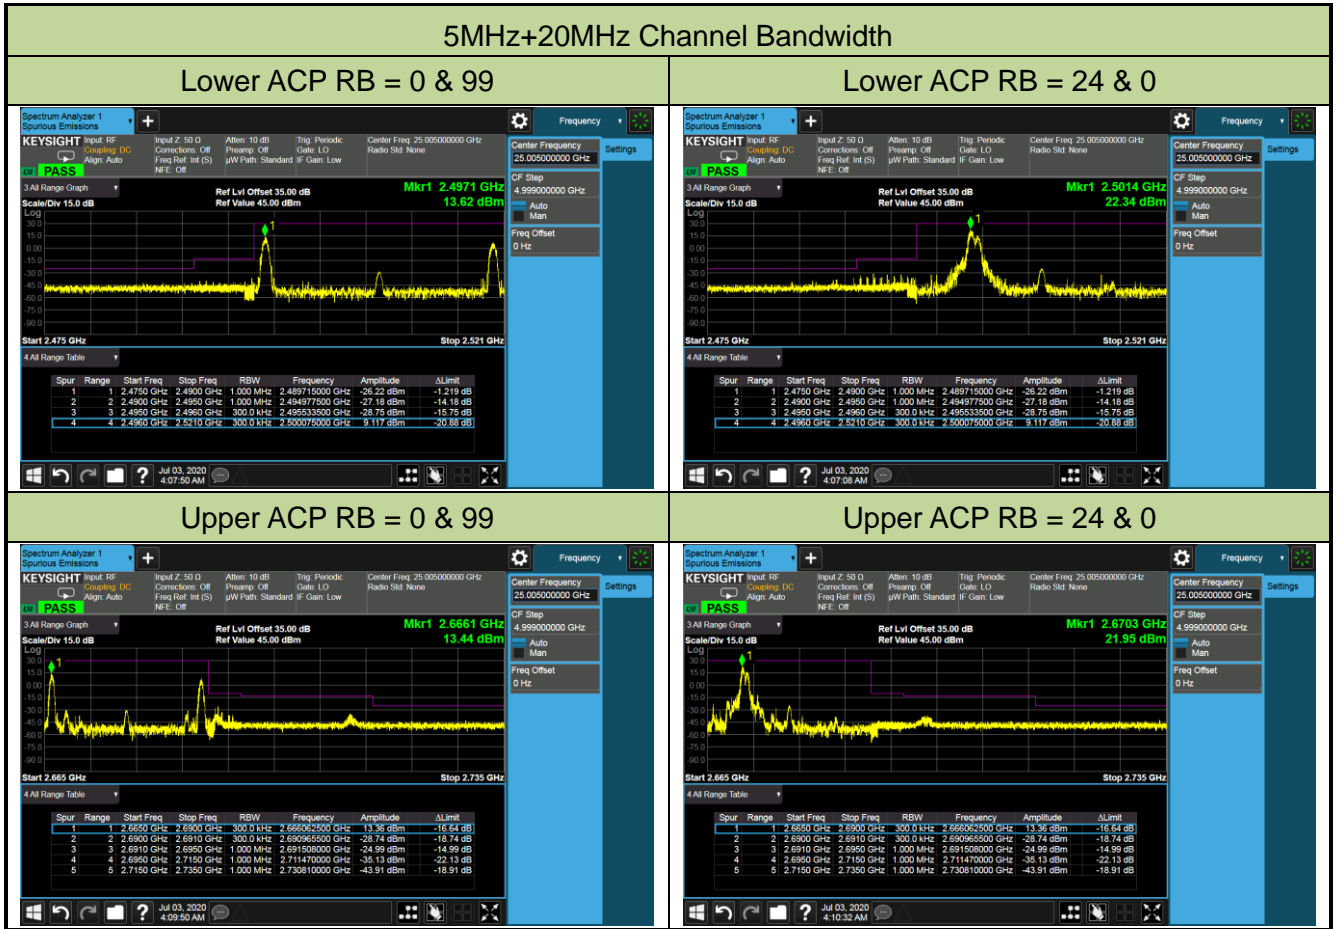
5MHz+20MHz Channel Bandwidth

Lower ACP RB = 0 & 99

Spectrum Analyzer 1
Spurious Emissions
KEYSIGHT Input: RF Coupling: DC Align: Auto
Input Z: 50 Ω Corrections: Off Freq Ref: Int (S) NFE: Off
Atten: 10 dB Preamp: Off µW Path: Standard
Trig: Periodic Gate: LO IF Gain: Low
Center Freq: 25.005000000 GHz Radio Std: None
PASS
Frequency
Center Frequency 25.005000000 GHz
Settings
CF Step 4.999000000 GHz
Auto Man
Freq Offset 0 Hz
3 All Range Graph
Scale/Div 15.0 dB
Ref Lvl Offset 35.00 dB
Ref Value 45.00 dBm
Mkr1 2.4971 GHz
13.62 dBm
Log
Start 2.475 GHz
Stop 2.521 GHz
4 All Range Table

| Spur | Range | Start Freq | Stop Freq | RBW | Frequency | Amplitude | ΔLimit |
|---|---|---|---|---|---|---|---|
| 1 | 1 | 2.4750 GHz | 2.4900 GHz | 1.000 MHz | 2.489715000 GHz | -26.22 dBm | -1.219 dB |
| 2 | 2 | 2.4900 GHz | 2.4950 GHz | 1.000 MHz | 2.494977500 GHz | -27.18 dBm | -14.18 dB |
| 3 | 3 | 2.4950 GHz | 2.4960 GHz | 300.0 kHz | 2.495533500 GHz | -28.75 dBm | -15.75 dB |
| 4 | 4 | 2.4960 GHz | 2.5210 GHz | 300.0 kHz | 2.500075000 GHz | 9.117 dBm | -20.88 dB |

Jul 03, 2020 4:07:50 AM

Lower ACP RB = 24 & 0

Spectrum Analyzer 1
Spurious Emissions
KEYSIGHT Input: RF Coupling: DC Align: Auto
Input Z: 50 Ω Corrections: Off Freq Ref: Int (S) NFE: Off
Atten: 10 dB Preamp: Off µW Path: Standard
Trig: Periodic Gate: LO IF Gain: Low
Center Freq: 25.005000000 GHz Radio Std: None
PASS
Frequency
Center Frequency 25.005000000 GHz
Settings
CF Step 4.999000000 GHz
Auto Man
Freq Offset 0 Hz
3 All Range Graph
Scale/Div 15.0 dB
Ref Lvl Offset 35.00 dB
Ref Value 45.00 dBm
Mkr1 2.5014 GHz
22.34 dBm
Log
Start 2.475 GHz
Stop 2.521 GHz
4 All Range Table

| Spur | Range | Start Freq | Stop Freq | RBW | Frequency | Amplitude | ΔLimit |
|---|---|---|---|---|---|---|---|
| 1 | 1 | 2.4750 GHz | 2.4900 GHz | 1.000 MHz | 2.489715000 GHz | -26.22 dBm | -1.219 dB |
| 2 | 2 | 2.4900 GHz | 2.4950 GHz | 1.000 MHz | 2.494977500 GHz | -27.18 dBm | -14.18 dB |
| 3 | 3 | 2.4950 GHz | 2.4960 GHz | 300.0 kHz | 2.495533500 GHz | -28.75 dBm | -15.75 dB |
| 4 | 4 | 2.4960 GHz | 2.5210 GHz | 300.0 kHz | 2.500075000 GHz | 9.117 dBm | -20.88 dB |

Jul 03, 2020 4:07:08 AM

Upper ACP RB = 0 & 99

Spectrum Analyzer 1
Spurious Emissions
KEYSIGHT Input: RF Coupling: DC Align: Auto
Input Z: 50 Ω Corrections: Off Freq Ref: Int (S) NFE: Off
Atten: 10 dB Preamp: Off µW Path: Standard
Trig: Periodic Gate: LO IF Gain: Low
Center Freq: 25.005000000 GHz Radio Std: None
PASS
Frequency
Center Frequency 25.005000000 GHz
Settings
CF Step 4.999000000 GHz
Auto Man
Freq Offset 0 Hz
3 All Range Graph
Scale/Div 15.0 dB
Ref Lvl Offset 35.00 dB
Ref Value 45.00 dBm
Mkr1 2.6661 GHz
13.44 dBm
Log
Start 2.665 GHz
Stop 2.735 GHz
4 All Range Table

| Spur | Range | Start Freq | Stop Freq | RBW | Frequency | Amplitude | ΔLimit |
|---|---|---|---|---|---|---|---|
| 1 | 1 | 2.6650 GHz | 2.6900 GHz | 300.0 kHz | 2.666062500 GHz | 13.36 dBm | -16.64 dB |
| 2 | 2 | 2.6900 GHz | 2.6910 GHz | 300.0 kHz | 2.690965500 GHz | -28.74 dBm | -18.74 dB |
| 3 | 3 | 2.6910 GHz | 2.6950 GHz | 1.000 MHz | 2.691508000 GHz | -24.99 dBm | -14.99 dB |
| 4 | 4 | 2.6950 GHz | 2.7150 GHz | 1.000 MHz | 2.711470000 GHz | -35.13 dBm | -22.13 dB |
| 5 | 5 | 2.7150 GHz | 2.7350 GHz | 1.000 MHz | 2.730810000 GHz | -43.91 dBm | -18.91 dB |

Jul 03, 2020 4:09:50 AM

Upper ACP RB = 24 & 0

Spectrum Analyzer 1
Spurious Emissions
KEYSIGHT Input: RF Coupling: DC Align: Auto
Input Z: 50 Ω Corrections: Off Freq Ref: Int (S) NFE: Off
Atten: 10 dB Preamp: Off µW Path: Standard
Trig: Periodic Gate: LO IF Gain: Low
Center Freq: 25.005000000 GHz Radio Std: None
PASS
Frequency
Center Frequency 25.005000000 GHz
Settings
CF Step 4.999000000 GHz
Auto Man
Freq Offset 0 Hz
3 All Range Graph
Scale/Div 15.0 dB
Ref Lvl Offset 35.00 dB
Ref Value 45.00 dBm
Mkr1 2.6703 GHz
21.95 dBm
Log
Start 2.665 GHz
Stop 2.735 GHz
4 All Range Table

| Spur | Range | Start Freq | Stop Freq | RBW | Frequency | Amplitude | ΔLimit |
|---|---|---|---|---|---|---|---|
| 1 | 1 | 2.6650 GHz | 2.6900 GHz | 300.0 kHz | 2.666062500 GHz | 13.36 dBm | -16.64 dB |
| 2 | 2 | 2.6900 GHz | 2.6910 GHz | 300.0 kHz | 2.690965500 GHz | -28.74 dBm | -18.74 dB |
| 3 | 3 | 2.6910 GHz | 2.6950 GHz | 1.000 MHz | 2.691508000 GHz | -24.99 dBm | -14.99 dB |
| 4 | 4 | 2.6950 GHz | 2.7150 GHz | 1.000 MHz | 2.711470000 GHz | -35.13 dBm | -22.13 dB |
| 5 | 5 | 2.7150 GHz | 2.7350 GHz | 1.000 MHz | 2.730810000 GHz | -43.91 dBm | -18.91 dB |

Jul 03, 2020 4:10:32 AM